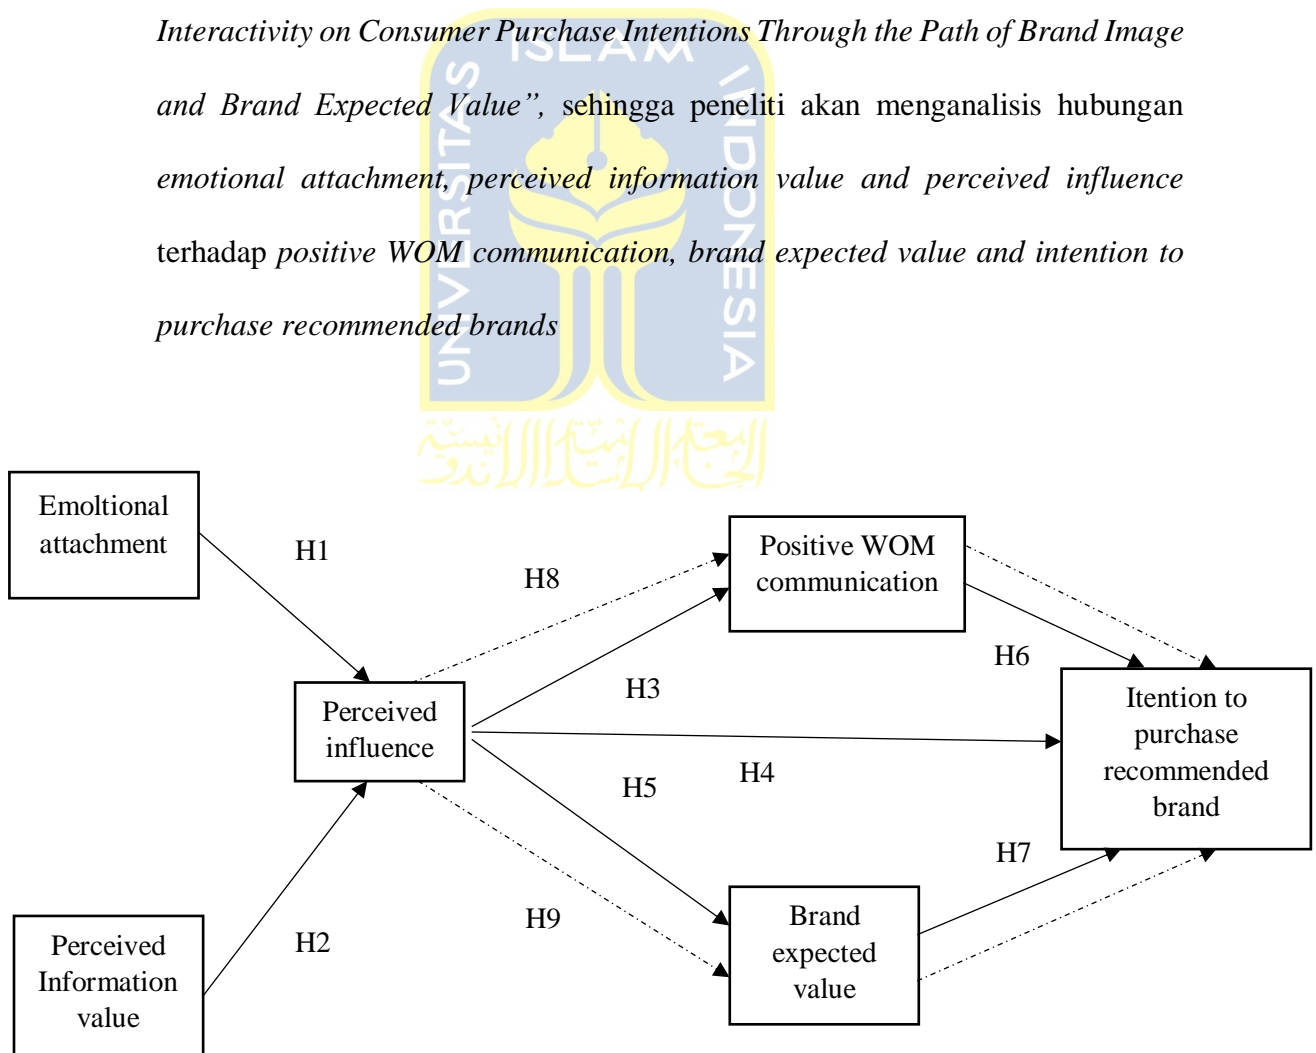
Interactivity on Consumer Purchase Intentions Through the Path of Brand Image and Brand Expected Value", sehingga peneliti akan menganalisis hubungan emotional attachment, perceived information value and perceived influence terhadap positive WOM communication, brand expected value and intention to purchase recommended brands

ISLAM
UNIVERSITAS
INDONESIA

Emoltional attachment

H1

H8

Positive WOM communication

H6

Perceived influence

H3

Itention to purchase recommended brand

H5

H4

H7

H9

H2

Brand expected value

Perceived Information value